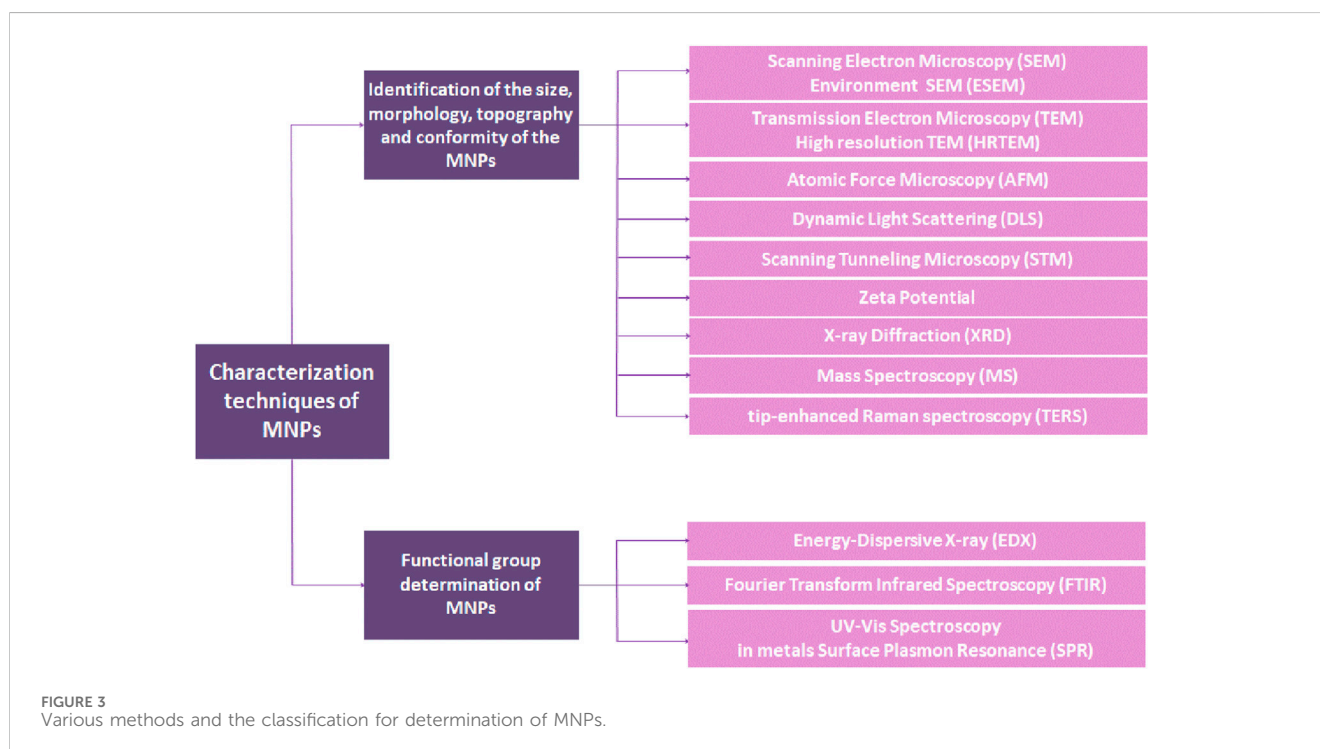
Characterization techniques of MNPs

Identification of the size, morphology, topography and conformity of the MNPs

Scanning Electron Microscopy (SEM)
Environment SEM (ESEM)

Transmission Electron Microscopy (TEM)
High resolution TEM (HRTEM)

Atomic Force Microscopy (AFM)

Dynamic Light Scattering (DLS)

Scanning Tunneling Microscopy (STM)

Zeta Potential

X-ray Diffraction (XRD)

Mass Spectroscopy (MS)

tip-enhanced Raman spectroscopy (TERS)

Functional group determination of MNPs

Energy-Dispersive X-ray (EDX)

Fourier Transform Infrared Spectroscopy (FTIR)

UV-Vis Spectroscopy
in metals Surface Plasmon Resonance (SPR)

FIGURE 3
Various methods and the classification for determination of MNPs.